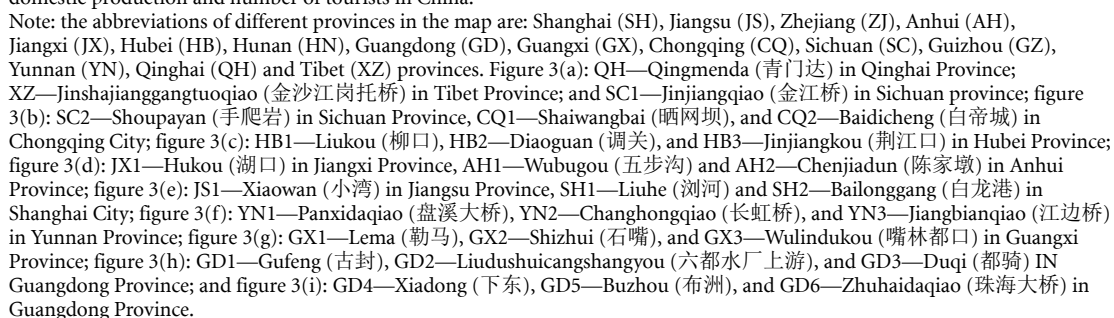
domestic production and number of tourists in China.

Note: the abbreviations of different provinces in the map are: Shanghai (SH), Jiangsu (JS), Zhejiang (ZJ), Anhui (AH), Jiangxi (JX), Hubei (HB), Hunan (HN), Guangdong (GD), Guangxi (GX), Chongqing (CQ), Sichuan (SC), Guizhou (GZ), Yunnan (YN), Qinghai (QH) and Tibet (XZ) provinces. Figure 3(a): QH—Qingmenda (青门达) in Qinghai Province; XZ—Jinshajianggangtuoqiao (金沙江岗托桥) in Tibet Province; and SC1—Jinjiangqiao (金江桥) in Sichuan province; figure 3(b): SC2—Shoupayan (手爬岩) in Sichuan Province, CQ1—Shaiwangbai (晒网坝), and CQ2—Baidicheng (白帝城) in Chongqing City; figure 3(c): HB1—Liukou (柳口), HB2—Diaoguan (调关), and HB3—Jinjiangkou (荆江口) in Hubei Province; figure 3(d): JX1—Hukou (湖口) in Jiangxi Province, AH1—Wubugou (五步沟) and AH2—Chenjiadun (陈家墩) in Anhui Province; figure 3(e): JS1—Xiaowan (小湾) in Jiangsu Province, SH1—Liuhe (浏河) and SH2—Bailonggang (白龙港) in Shanghai City; figure 3(f): YN1—Panxidaqiao (盘溪大桥), YN2—Changhongqiao (长虹桥), and YN3—Jiangbianqiao (江边桥) in Yunnan Province; figure 3(g): GX1—Lema (勒马), GX2—Shizhui (石嘴), and GX3—Wulindukou (嘴林都口) in Guangxi Province; figure 3(h): GD1—Gufeng (古封), GD2—Liudushuicangshangyou (六都水厂上游), and GD3—Duqi (都骑) IN Guangdong Province; and figure 3(i): GD4—Xiadong (下东), GD5—Buzhou (布洲), and GD6—Zhuhaidaqiao (珠海大桥) in Guangdong Province.